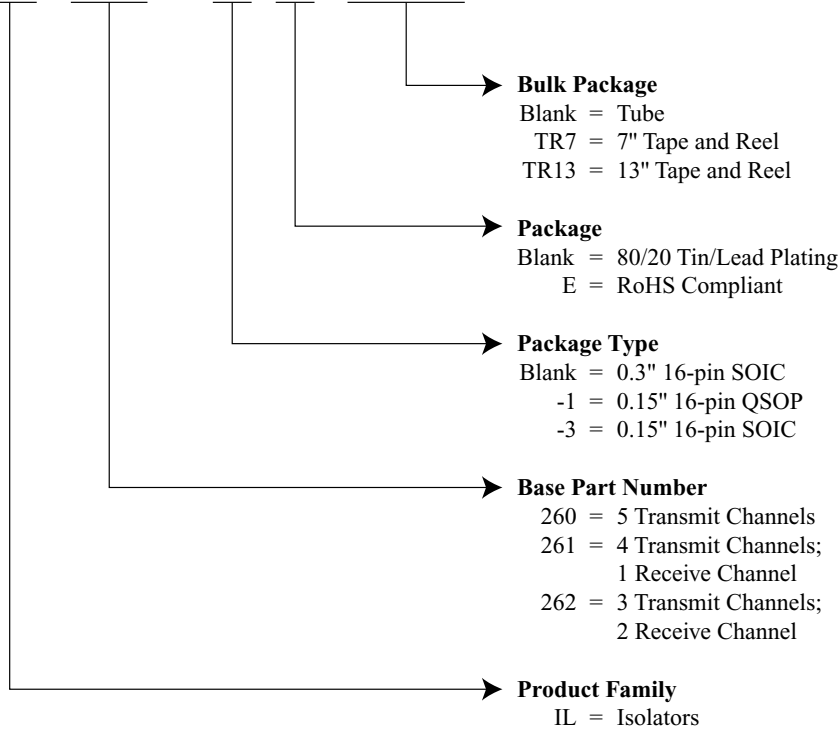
Bulk Package
Blank = Tube
TR7 = 7" Tape and Reel
TR13 = 13" Tape and Reel

Package
Blank = 80/20 Tin/Lead Plating
E = RoHS Compliant

Package Type
Blank = 0.3" 16-pin SOIC
-1 = 0.15" 16-pin QSOP
-3 = 0.15" 16-pin SOIC

Base Part Number
260 = 5 Transmit Channels
261 = 4 Transmit Channels; 1 Receive Channel
262 = 3 Transmit Channels; 2 Receive Channel

Product Family
IL = Isolators